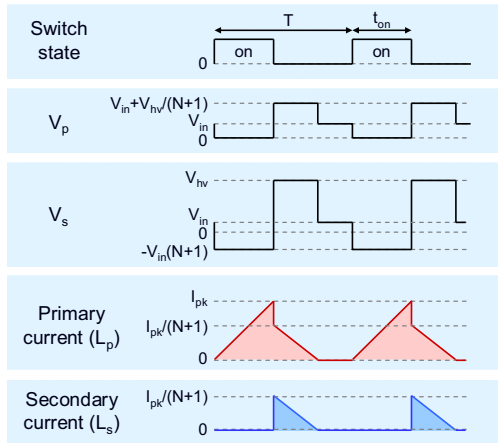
Switch state

T

$t_{on}$

on

on

0

$V_p$

$V_{in}+V_{hv}/(N+1)$

$V_{in}$

0

$V_s$

$V_{hv}$

$V_{in}$

0

$-V_{in}(N+1)$

Primary current ($L_p$)

$I_{pk}$

$I_{pk}/(N+1)$

0

Secondary current ($L_s$)

$I_{pk}/(N+1)$

0